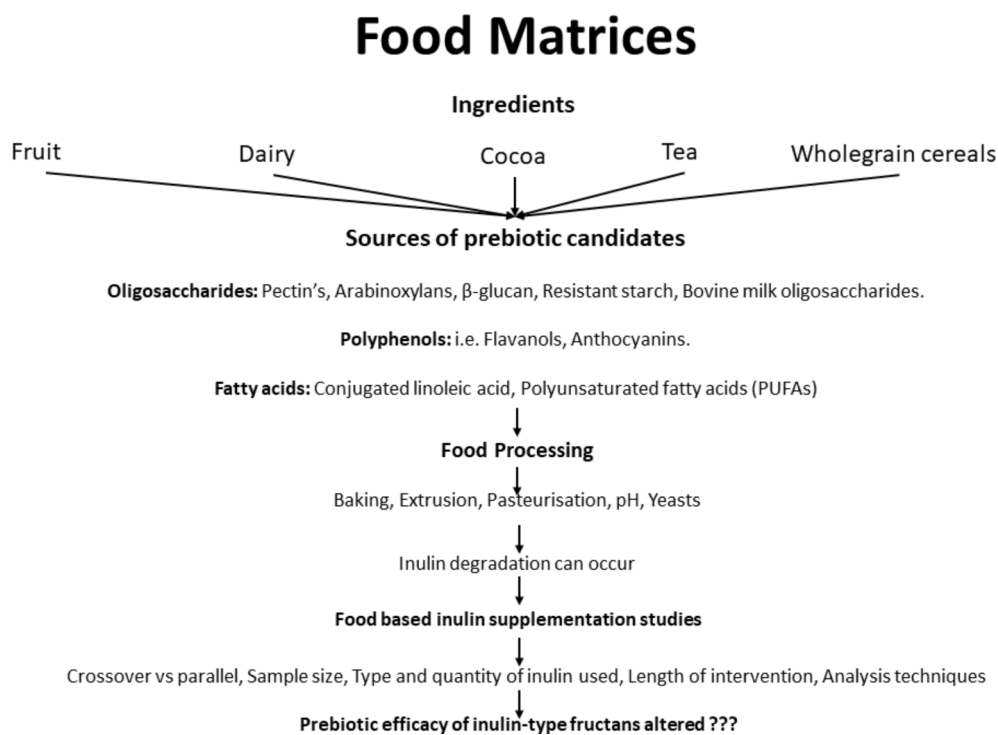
Food Matrices

Ingredients

Fruit

Dairy

Cocoa

Tea

Wholegrain cereals

Sources of prebiotic candidates

**Oligosaccharides:** Pectin's, Arabinoxylans, β-glucan, Resistant starch, Bovine milk oligosaccharides.

**Polyphenols:** i.e. Flavanols, Anthocyanins.

**Fatty acids:** Conjugated linoleic acid, Polyunsaturated fatty acids (PUFAs)

Food Processing

Baking, Extrusion, Pasteurisation, pH, Yeasts

Inulin degradation can occur

Food based inulin supplementation studies

Crossover vs parallel, Sample size, Type and quantity of inulin used, Length of intervention, Analysis techniques

Prebiotic efficacy of inulin-type fructans altered ???